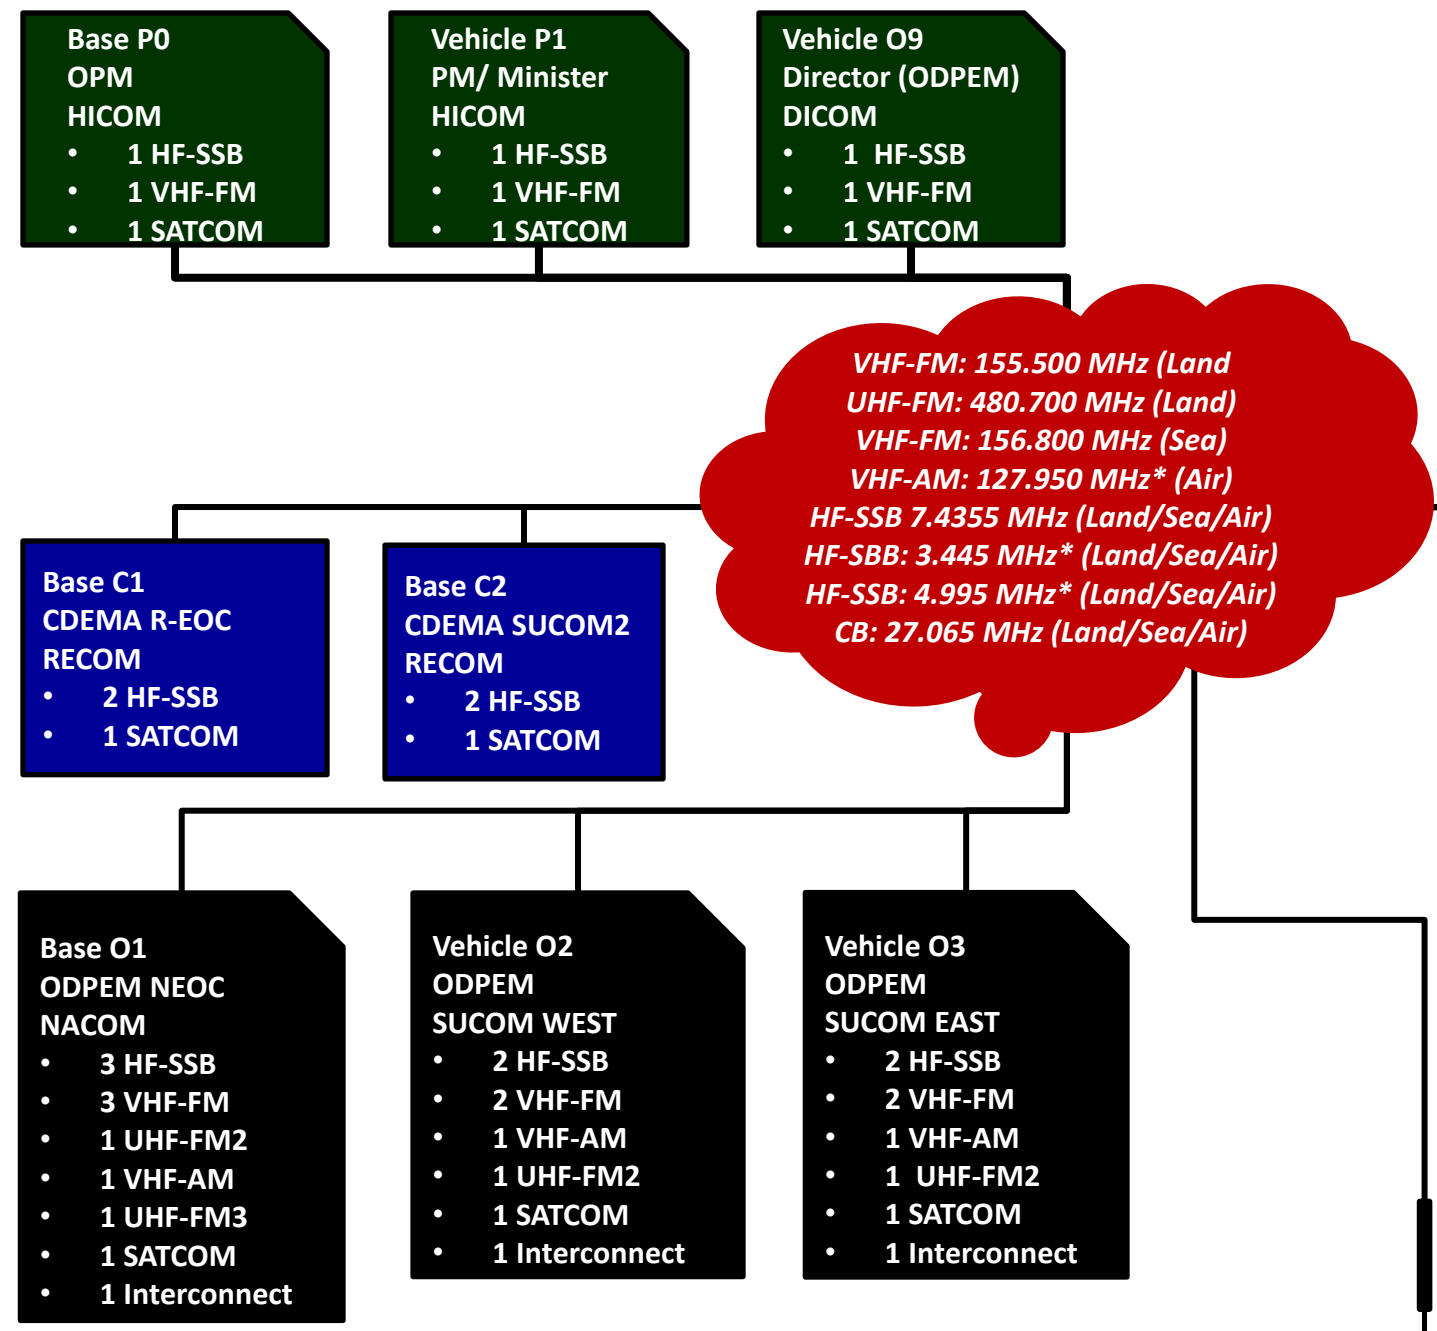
Base P0
OPM
HICOM
• 1 HF-SSB
• 1 VHF-FM
• 1 SATCOM

Vehicle P1
PM/ Minister
HICOM
• 1 HF-SSB
• 1 VHF-FM
• 1 SATCOM

Vehicle O9
Director (ODPEM)
DICOM
• 1 HF-SSB
• 1 VHF-FM
• 1 SATCOM

VHF-FM: 155.500 MHz (Land
UHF-FM: 480.700 MHz (Land)
VHF-FM: 156.800 MHz (Sea)
VHF-AM: 127.950 MHz* (Air)
HF-SSB 7.4355 MHz (Land/Sea/Air)
HF-SBB: 3.445 MHz* (Land/Sea/Air)
HF-SSB: 4.995 MHz* (Land/Sea/Air)
CB: 27.065 MHz (Land/Sea/Air)

Base C1
CDEMA R-EOC
RECOM
• 2 HF-SSB
• 1 SATCOM

Base C2
CDEMA SUCOM2
RECOM
• 2 HF-SSB
• 1 SATCOM

Base O1
ODPEM NEOC
NACOM
• 3 HF-SSB
• 3 VHF-FM
• 1 UHF-FM2
• 1 VHF-AM
• 1 UHF-FM3
• 1 SATCOM
• 1 Interconnect

Vehicle O2
ODPEM
SUCOM WEST
• 2 HF-SSB
• 2 VHF-FM
• 1 VHF-AM
• 1 UHF-FM2
• 1 SATCOM
• 1 Interconnect

Vehicle O3
ODPEM
SUCOM EAST
• 2 HF-SSB
• 2 VHF-FM
• 1 VHF-AM
• 1 UHF-FM2
• 1 SATCOM
• 1 Interconnect